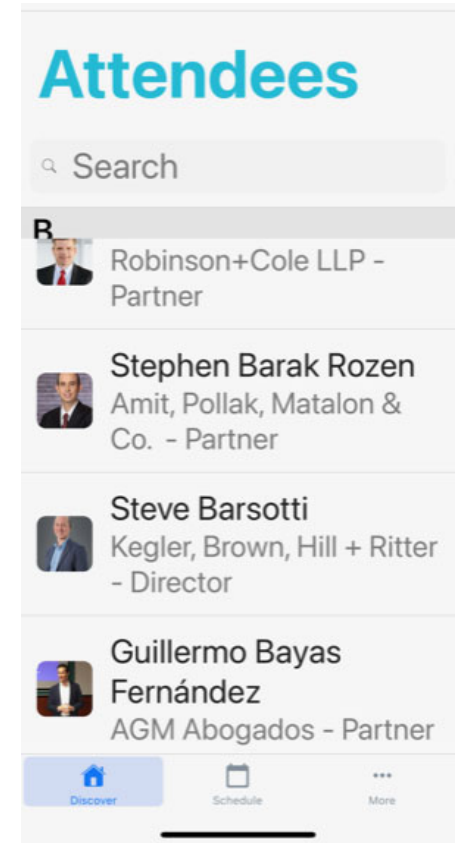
Attendees

Search

B

Robinson+Cole LLP - Partner

Stephen Barak Rozen
Amit, Pollak, Matalon & Co. - Partner

Steve Barsotti
Kegler, Brown, Hill + Ritter - Director

Guillermo Bayas Fernández
AGM Abogados - Partner

Discover
Schedule
More